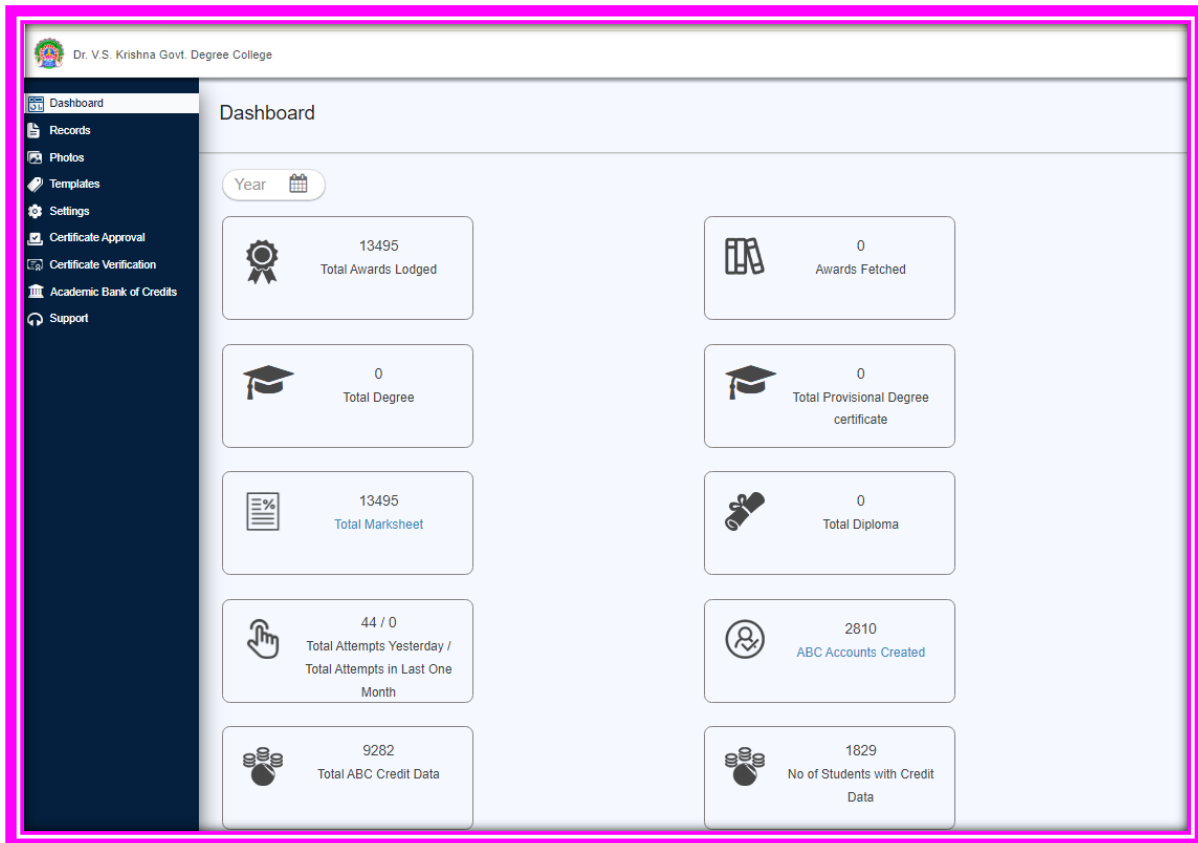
Dr. V.S. Krishna Govt. Degree College

Dashboard
Records
Photos
Templates
Settings
Certificate Approval
Certificate Verification
Academic Bank of Credits
Support

Dashboard

Year

13495
Total Awards Lodged

0
Awards Fetched

0
Total Degree

0
Total Provisional Degree certificate

13495
Total Marksheet

0
Total Diploma

44 / 0
Total Attempts Yesterday / Total Attempts in Last One Month

2810
ABC Accounts Created

9282
Total ABC Credit Data

1829
No of Students with Credit Data